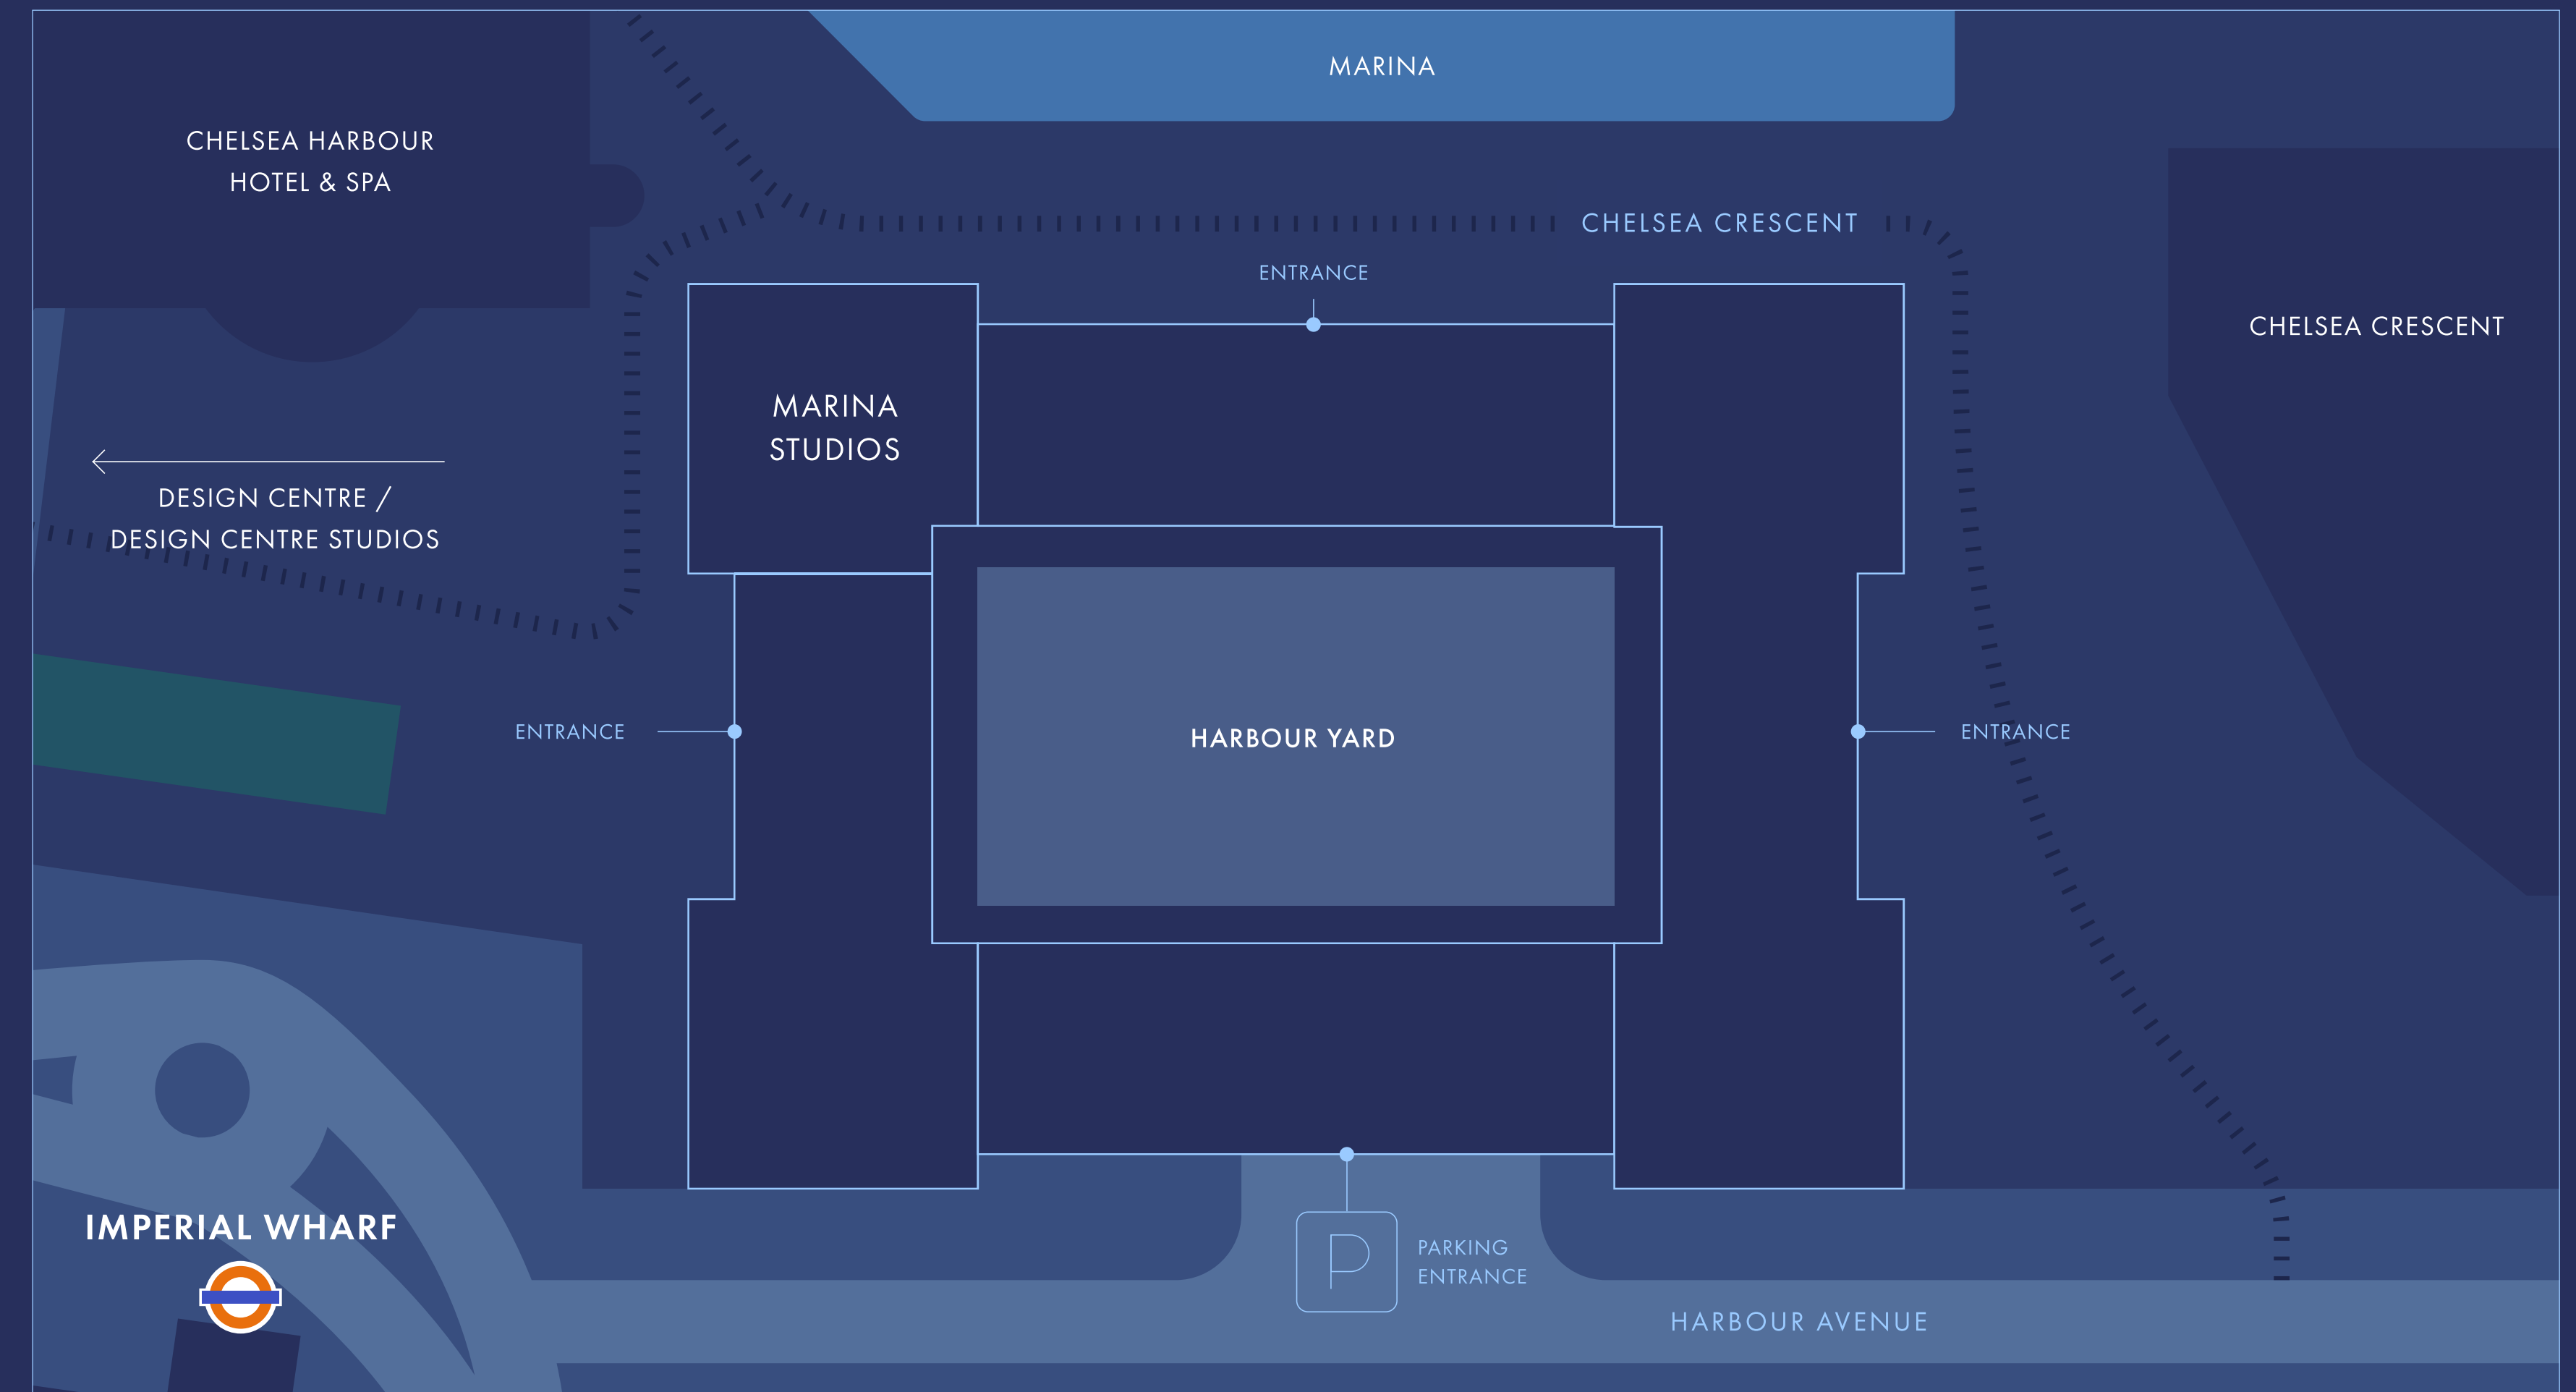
MARINA

CHELSEA HARBOUR HOTEL & SPA

CHELSEA CRESCENT

ENTRANCE

CHELSEA CRESCENT

MARINA STUDIOS

DESIGN CENTRE / DESIGN CENTRE STUDIOS

ENTRANCE

HARBOUR YARD

ENTRANCE

IMPERIAL WHARF

P

PARKING ENTRANCE

HARBOUR AVENUE